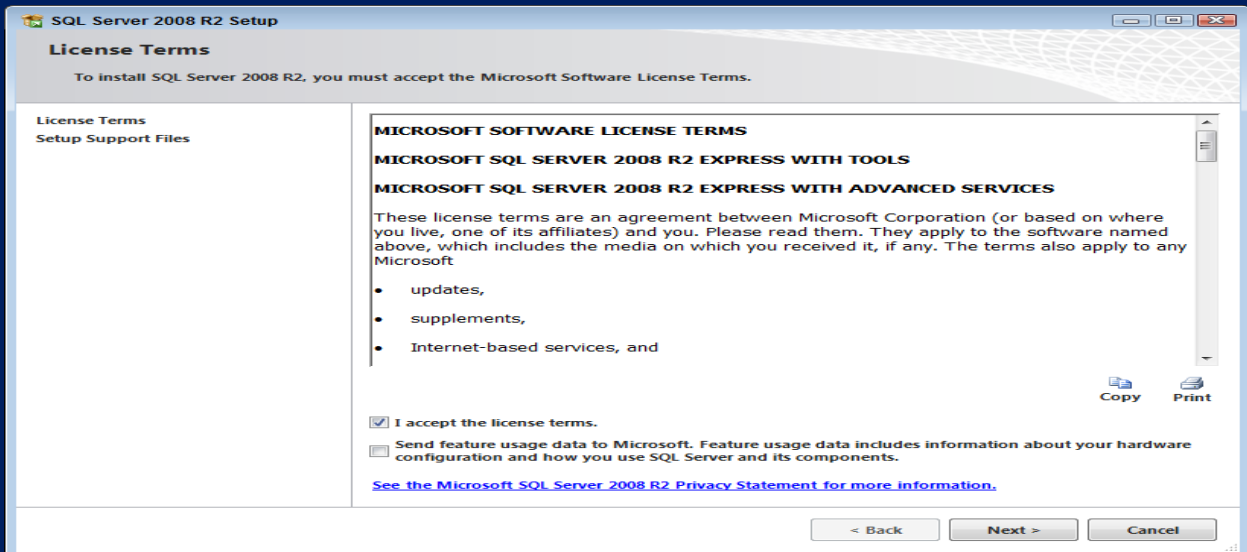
SQL Server 2008 R2 Setup

License Terms

To install SQL Server 2008 R2, you must accept the Microsoft Software License Terms.

License Terms
Setup Support Files

MICROSOFT SOFTWARE LICENSE TERMS

MICROSOFT SQL SERVER 2008 R2 EXPRESS WITH TOOLS

MICROSOFT SQL SERVER 2008 R2 EXPRESS WITH ADVANCED SERVICES

These license terms are an agreement between Microsoft Corporation (or based on where you live, one of its affiliates) and you. Please read them. They apply to the software named above, which includes the media on which you received it, if any. The terms also apply to any Microsoft

- updates,
- supplements,
- Internet-based services, and

Copy
Print

I accept the license terms.

Send feature usage data to Microsoft. Feature usage data includes information about your hardware configuration and how you use SQL Server and its components.

See the Microsoft SQL Server 2008 R2 Privacy Statement for more information.

< Back
Next >
Cancel